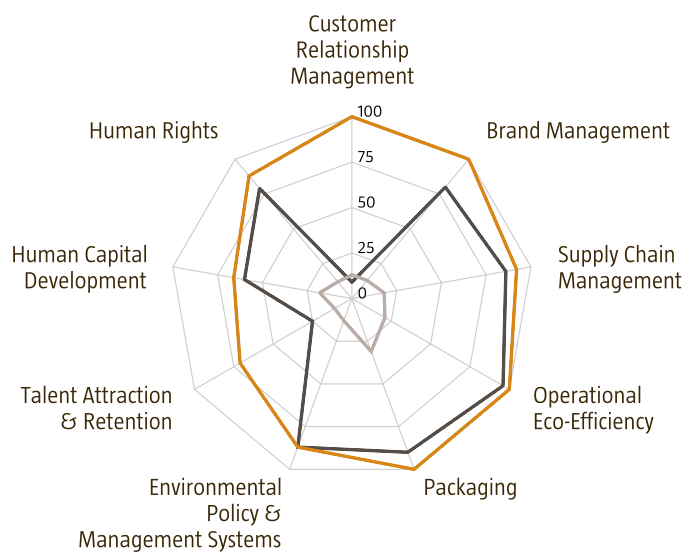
Customer Relationship Management

100

75

50

25

0

Brand Management

Supply Chain Management

Operational Eco-Efficiency

Packaging

Environmental Policy & Management Systems

Talent Attraction & Retention

Human Capital Development

Human Rights